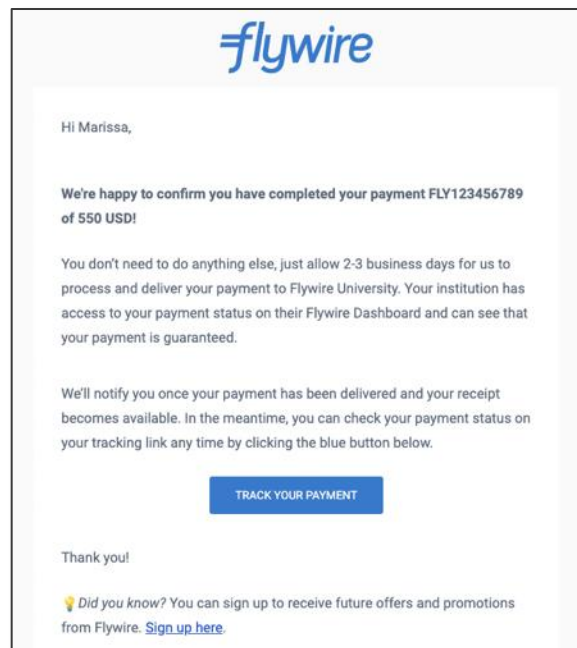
flywire

Hi Marissa,

**We're happy to confirm you have completed your payment FLY123456789 of 550 USD!**

You don't need to do anything else, just allow 2-3 business days for us to process and deliver your payment to Flywire University. Your institution has access to your payment status on their Flywire Dashboard and can see that your payment is guaranteed.

We'll notify you once your payment has been delivered and your receipt becomes available. In the meantime, you can check your payment status on your tracking link any time by clicking the blue button below.

TRACK YOUR PAYMENT

Thank you!

*Did you know?* You can sign up to receive future offers and promotions from Flywire. Sign up here.